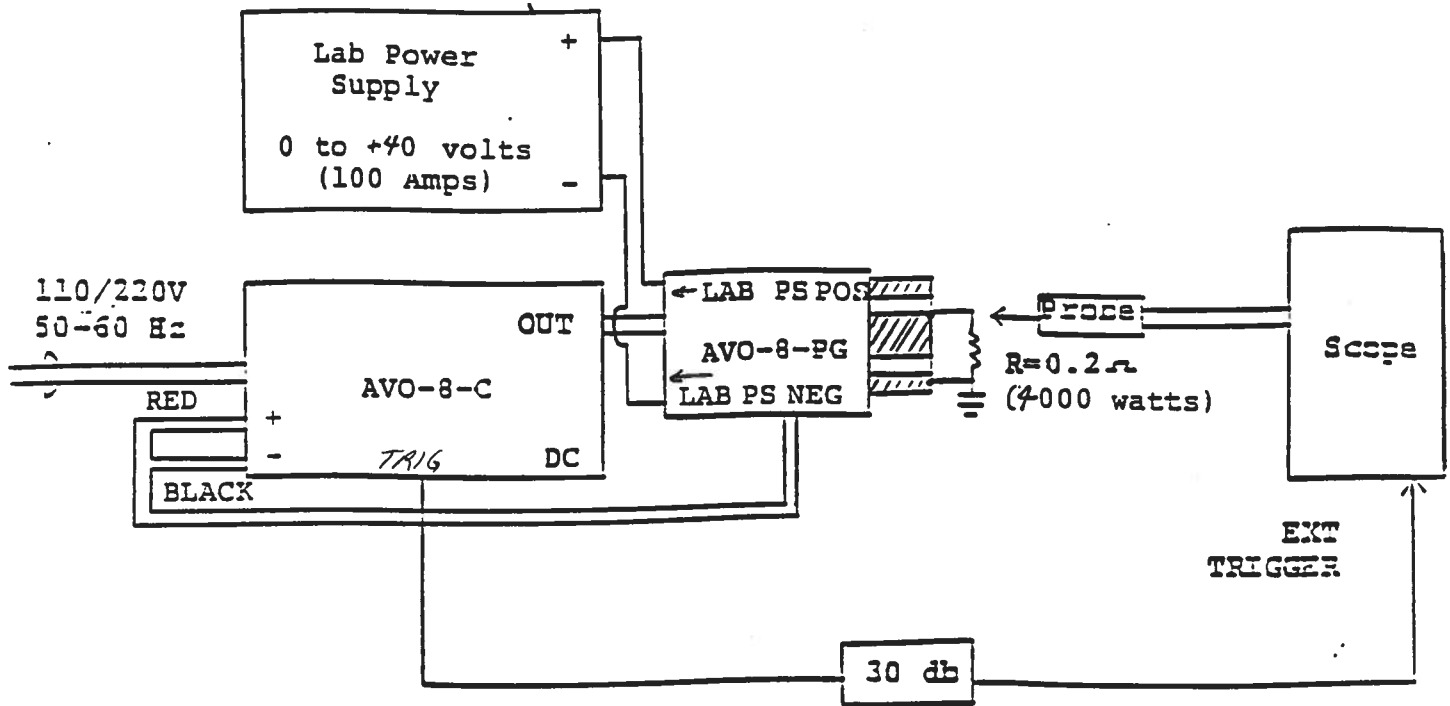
Lab Power Supply

0 to +40 volts (100 Amps)

+

-

110/220V 50-60 Hz

OUT

AVO-8-C

RED

+

-

TRIG

DC

BLACK

LAB PS POS

AVO-8-PG

LAB PS NEG

$R=0.2\Omega$ (4000 watts)

Probe

Scope

EXT TRIGGER

30 db